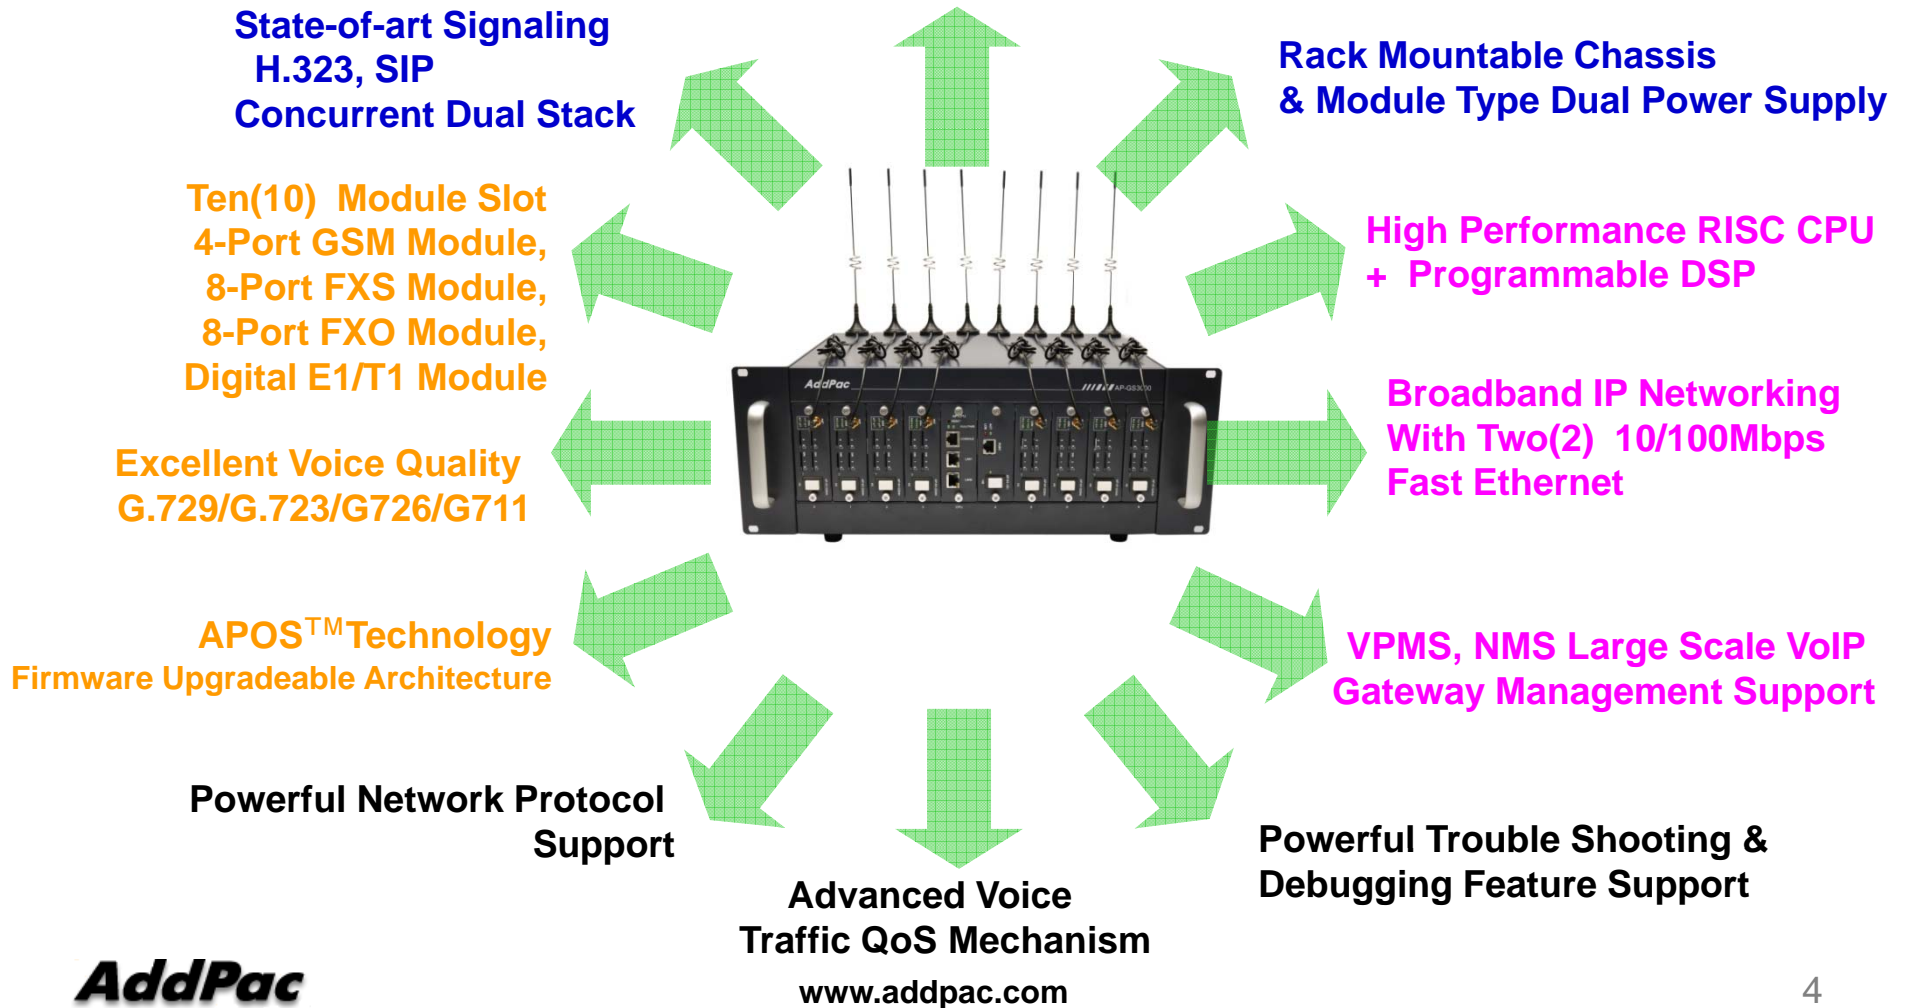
State-of-art Signaling
H.323, SIP
Concurrent Dual Stack

Rack Mountable Chassis
& Module Type Dual Power Supply

Ten(10) Module Slot
4-Port GSM Module,
8-Port FXS Module,
8-Port FXO Module,
Digital E1/T1 Module

High Performance RISC CPU
+ Programmable DSP

AddPac

AP-GS970

Broadband IP Networking
With Two(2) 10/100Mbps
Fast Ethernet

Excellent Voice Quality
G.729/G.723/G726/G711

APOS$^{TM}$Technology
Firmware Upgradeable Architecture

VPMS, NMS Large Scale VoIP
Gateway Management Support

Powerful Network Protocol
Support

Advanced Voice
Traffic QoS Mechanism

Powerful Trouble Shooting &
Debugging Feature Support

AddPac

www.addpac.com

4